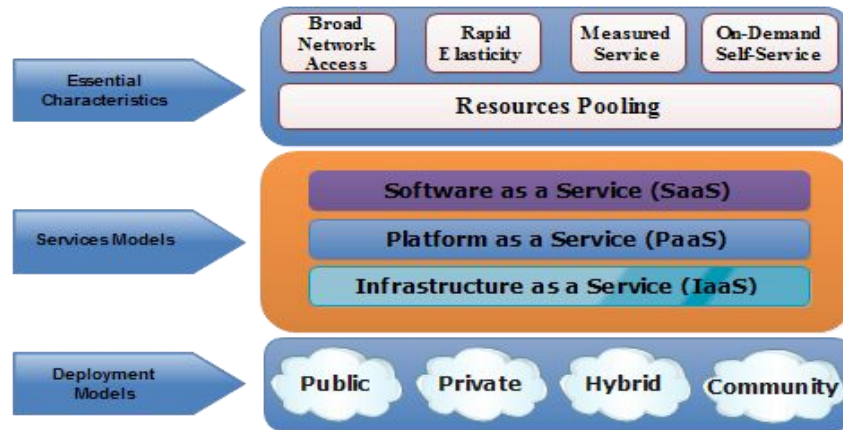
Essential Characteristics

Broad Network Access

Rapid Elasticity

Measured Service

On-Demand Self-Service

Resources Pooling

Services Models

Software as a Service (SaaS)

Platform as a Service (PaaS)

Infrastructure as a Service (IaaS)

Deployment Models

Public

Private

Hybrid

Community